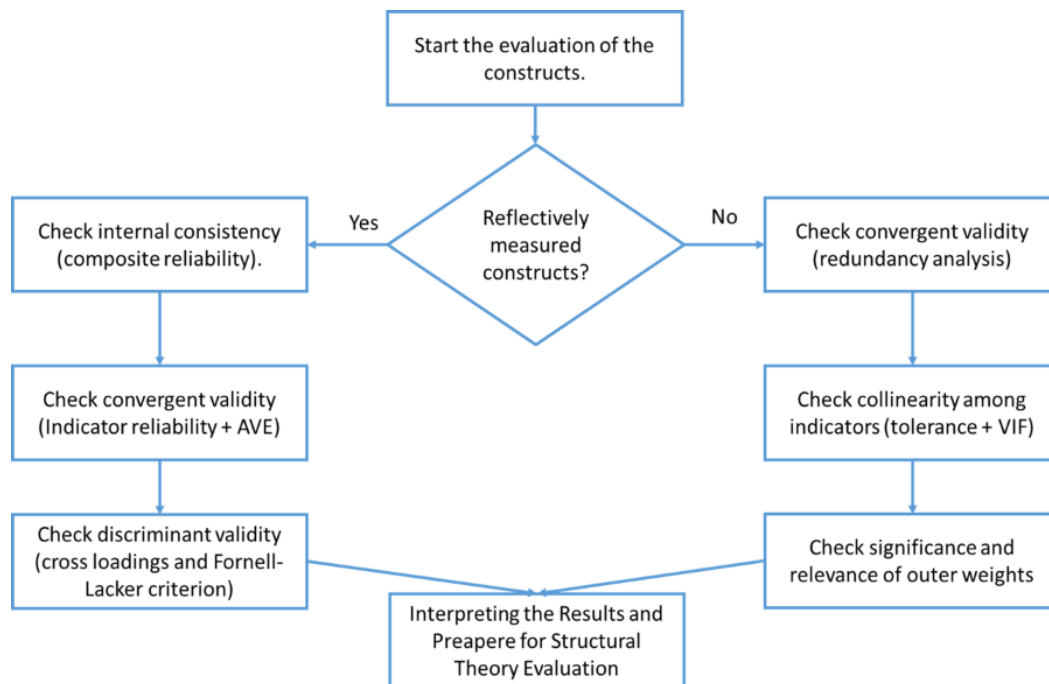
Start the evaluation of the constructs.

Reflectively measured constructs?

Yes

No

Check internal consistency (composite reliability).

Check convergent validity (Indicator reliability + AVE)

Check discriminant validity (cross loadings and Fornell-Lacker criterion)

Check convergent validity (redundancy analysis)

Check collinearity among indicators (tolerance + VIF)

Check significance and relevance of outer weights

Interpreting the Results and Preapere for Structural Theory Evaluation